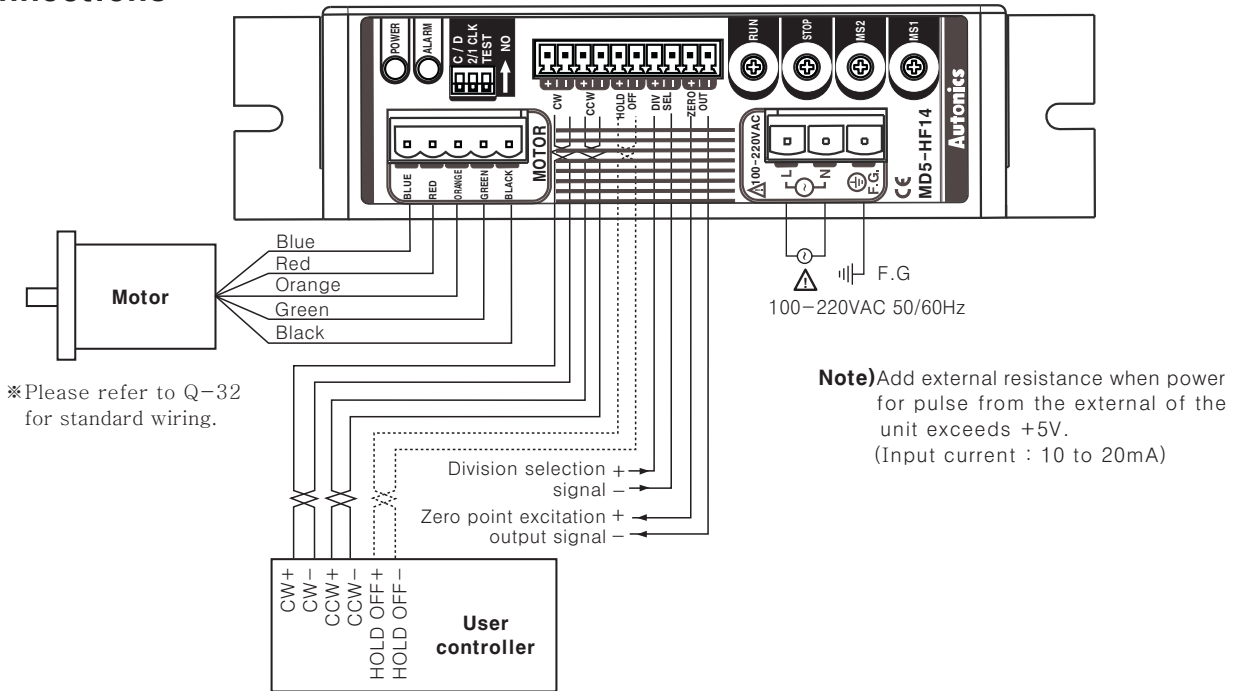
nnections

POWER
ALARM
C/D
2/1 CLK
TEST
NO
CW
CCW
HOLD OFF
DIV SEL
ZERO OUT
RUN
STOP
MS2
MS1
MOTOR
BLUE
RED
ORANGE
GREEN
BLACK
100-220VAC
L
N
F.G.
CE
MD5-HF14
Autonics

Blue
Red
Orange
Green
Black

Motor

※Please refer to Q-32 for standard wiring.

F.G
100-220VAC 50/60Hz

Note) Add external resistance when power for pulse from the external of the unit exceeds +5V.
(Input current : 10 to 20mA)

Division selection signal + −
Zero point excitation output signal + −

CW+
CW−
CCW+
CCW−
HOLD OFF+
HOLD OFF−

User controller